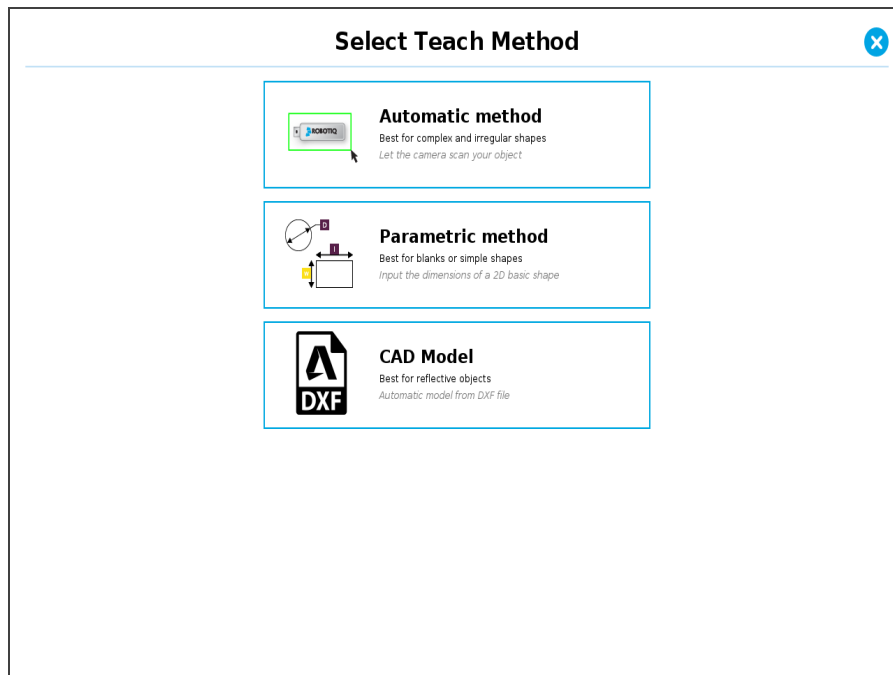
Select Teach Method

ROBOTIQ

Automatic method
Best for complex and irregular shapes
Let the camera scan your object

D
l
w

Parametric method
Best for blanks or simple shapes
Input the dimensions of a 2D basic shape

DXF

CAD Model
Best for reflective objects
Automatic model from DXF file